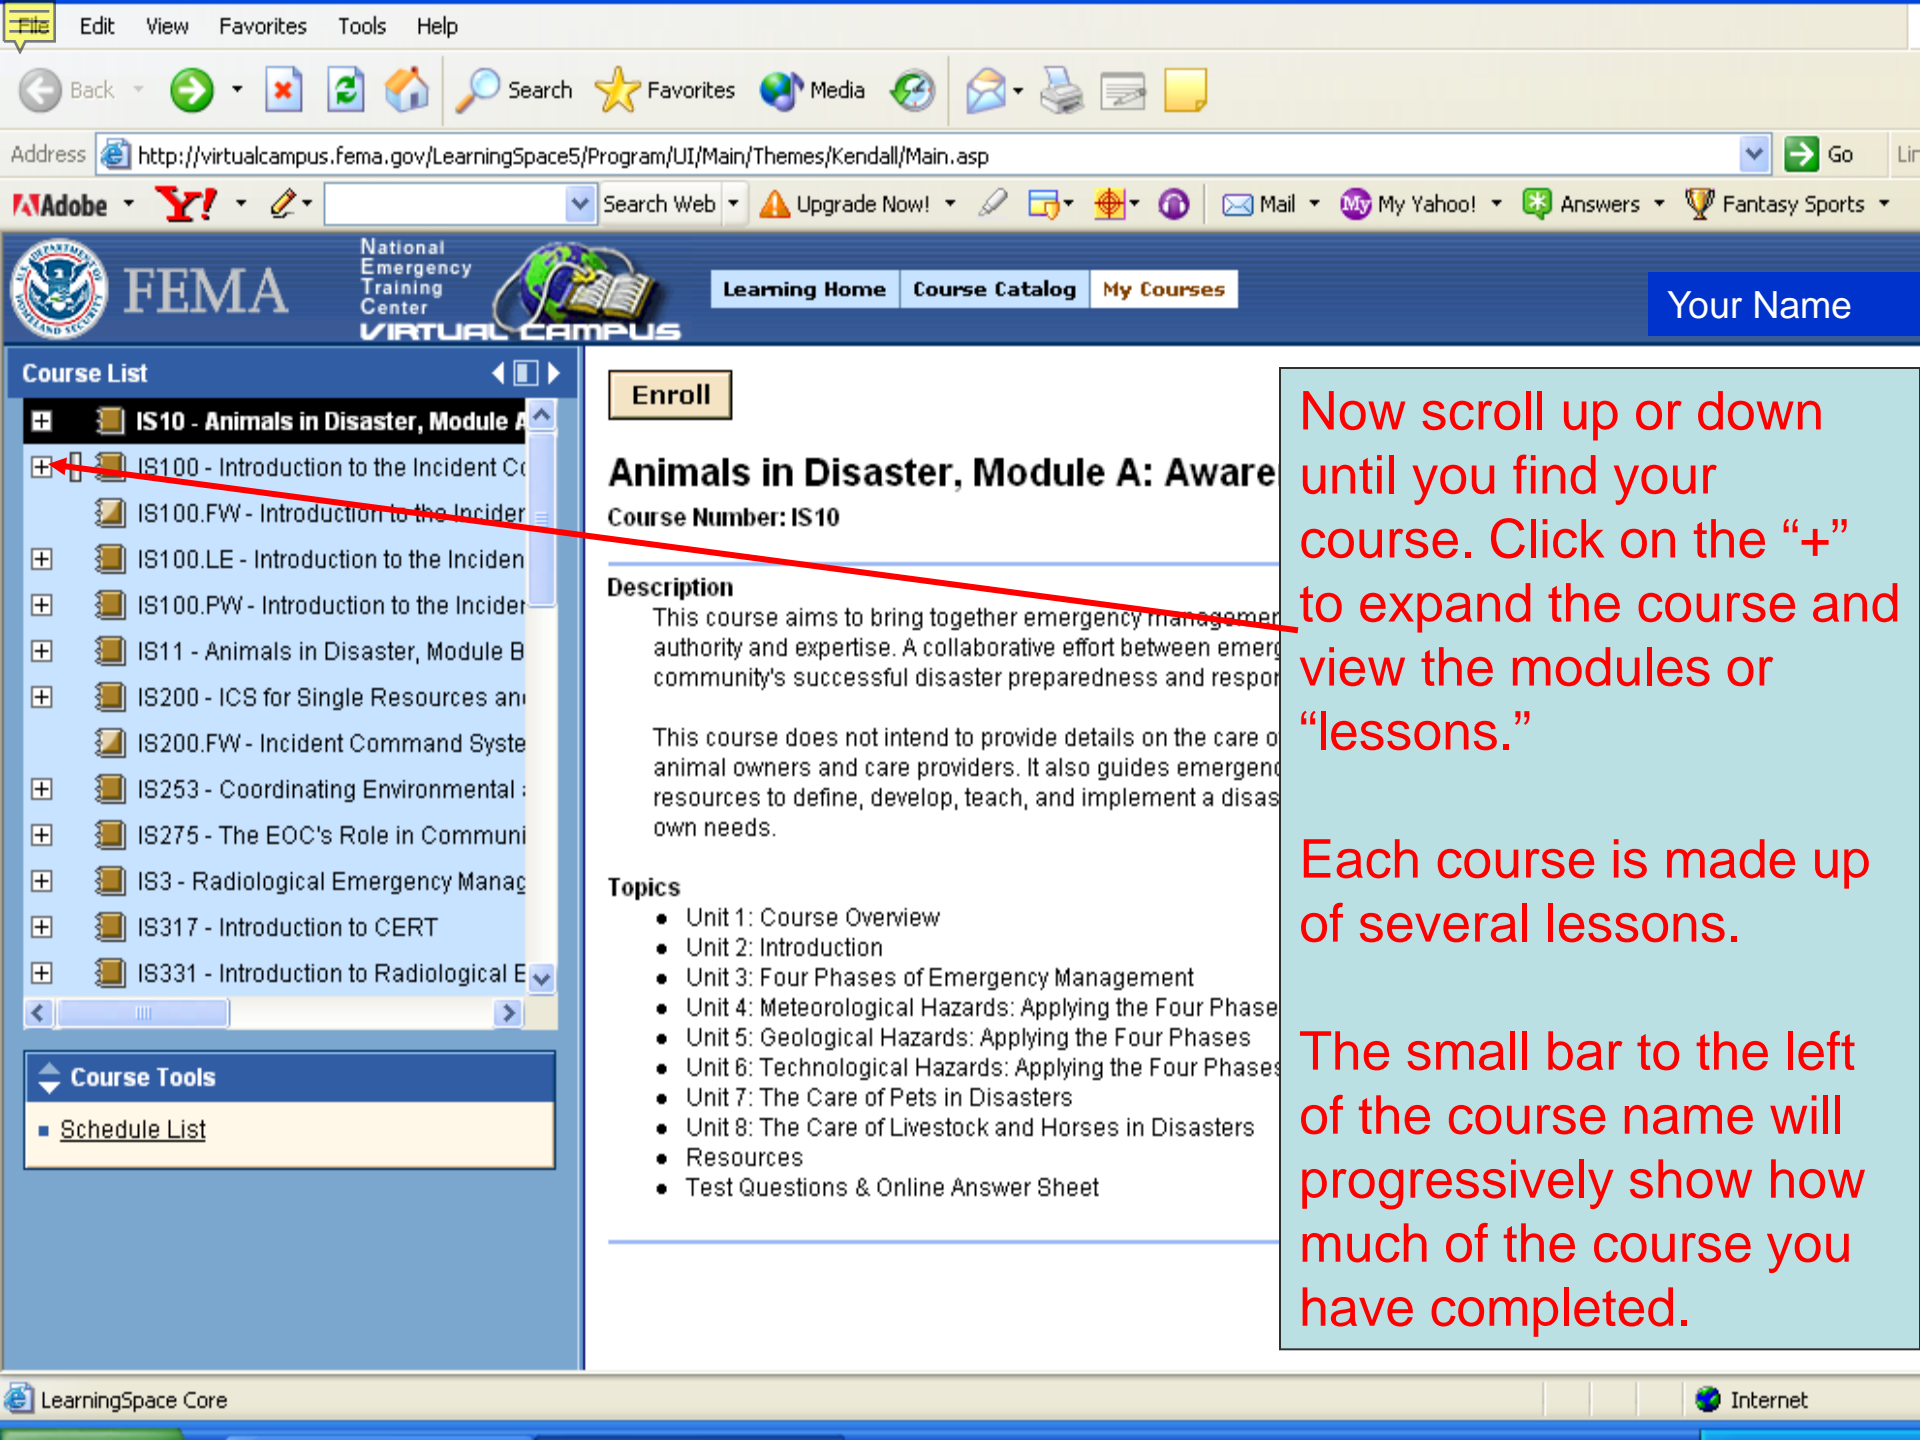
File Edit View Favorites Tools Help

Back Search Favorites Media

Address http://virtualcampus.fema.gov/LearningSpace5/Program/UI/Main/Themes/Kendall/Main.asp Go Lin

Adobe Y! Search Web Upgrade Now! Mail My Yahoo! Answers Fantasy Sports

FEMA National Emergency Training Center VIRTUAL CAMPUS

Learning Home Course Catalog My Courses

Your Name

Course List

IS10 - Animals in Disaster, Module A
IS100 - Introduction to the Incident Co
IS100.FW - Introduction to the Incider
IS100.LE - Introduction to the Inciden
IS100.PW - Introduction to the Incider
IS11 - Animals in Disaster, Module B
IS200 - ICS for Single Resources an
IS200.FW - Incident Command Syste
IS253 - Coordinating Environmental
IS275 - The EOC's Role in Communi
IS3 - Radiological Emergency Manag
IS317 - Introduction to CERT
IS331 - Introduction to Radiological E

Course Tools

Schedule List

Enroll

Animals in Disaster, Module A: Aware

Course Number: IS10

Description

This course aims to bring together emergency managemer authority and expertise. A collaborative effort between emerg community's successful disaster preparedness and respor

This course does not intend to provide details on the care o animal owners and care providers. It also guides emergenc resources to define, develop, teach, and implement a disas own needs.

Topics

- Unit 1: Course Overview
- Unit 2: Introduction
- Unit 3: Four Phases of Emergency Management
- Unit 4: Meteorological Hazards: Applying the Four Phase
- Unit 5: Geological Hazards: Applying the Four Phases
- Unit 6: Technological Hazards: Applying the Four Phases
- Unit 7: The Care of Pets in Disasters
- Unit 8: The Care of Livestock and Horses in Disasters
- Resources
- Test Questions & Online Answer Sheet

Now scroll up or down until you find your course. Click on the “+” to expand the course and view the modules or “lessons.”

Each course is made up of several lessons.

The small bar to the left of the course name will progressively show how much of the course you have completed.

LearningSpace Core Internet